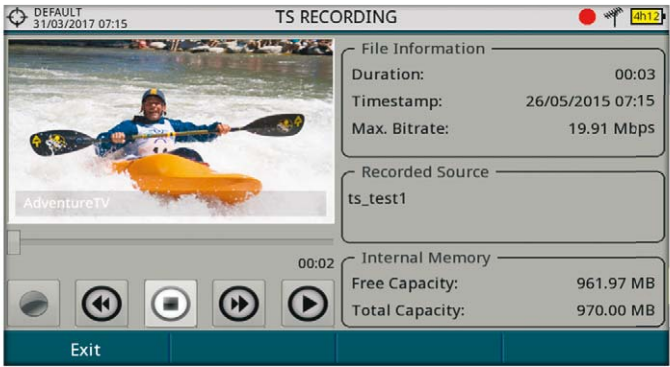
DEFAULT
31/03/2017 07:15

TS RECORDING

4h12

AdventureTV

00:02

File Information
Duration: 00:03
Timestamp: 26/05/2015 07:15
Max. Bitrate: 19.91 Mbps

Recorded Source
ts_test1

Internal Memory
Free Capacity: 961.97 MB
Total Capacity: 970.00 MB

Exit